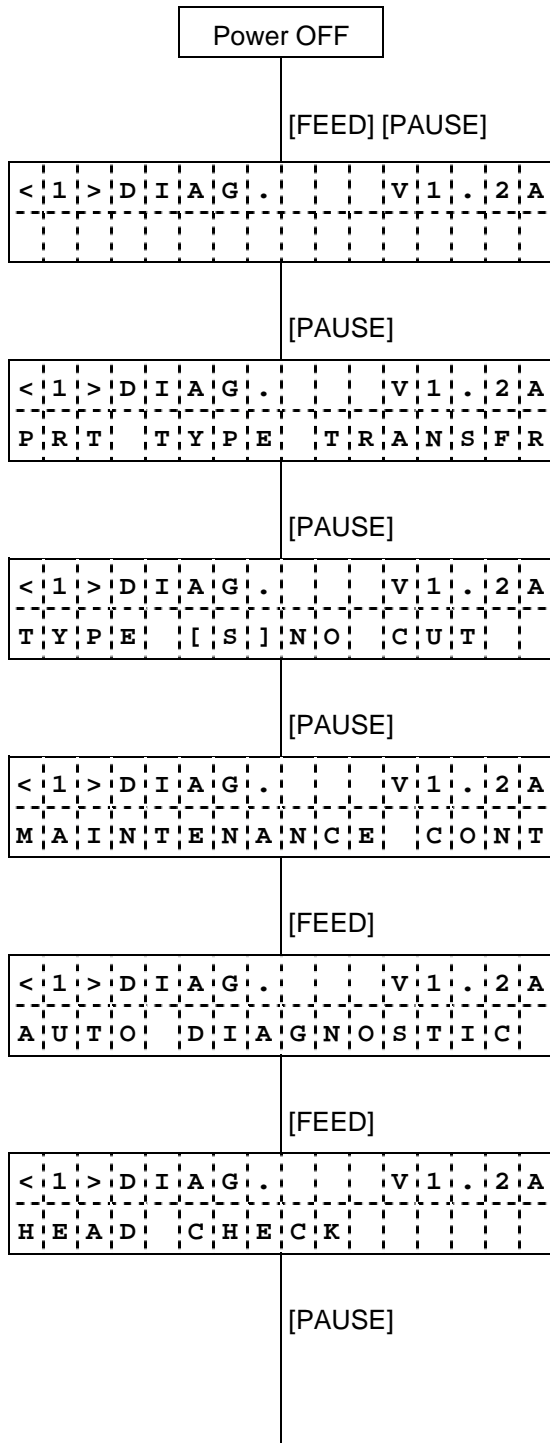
Power OFF

[FEED] [PAUSE]

<1>DIAG.   V1.2A

[PAUSE]

<1>DIAG.   V1.2A
PRT TYPE TRANSFR

[PAUSE]

<1>DIAG.   V1.2A
TYPE [S]NO CUT

[PAUSE]

<1>DIAG.   V1.2A
MAINTENANCE CONT

[FEED]

<1>DIAG.   V1.2A
AUTO DIAGNOSTIC

[FEED]

<1>DIAG.   V1.2A
HEAD CHECK

[PAUSE]